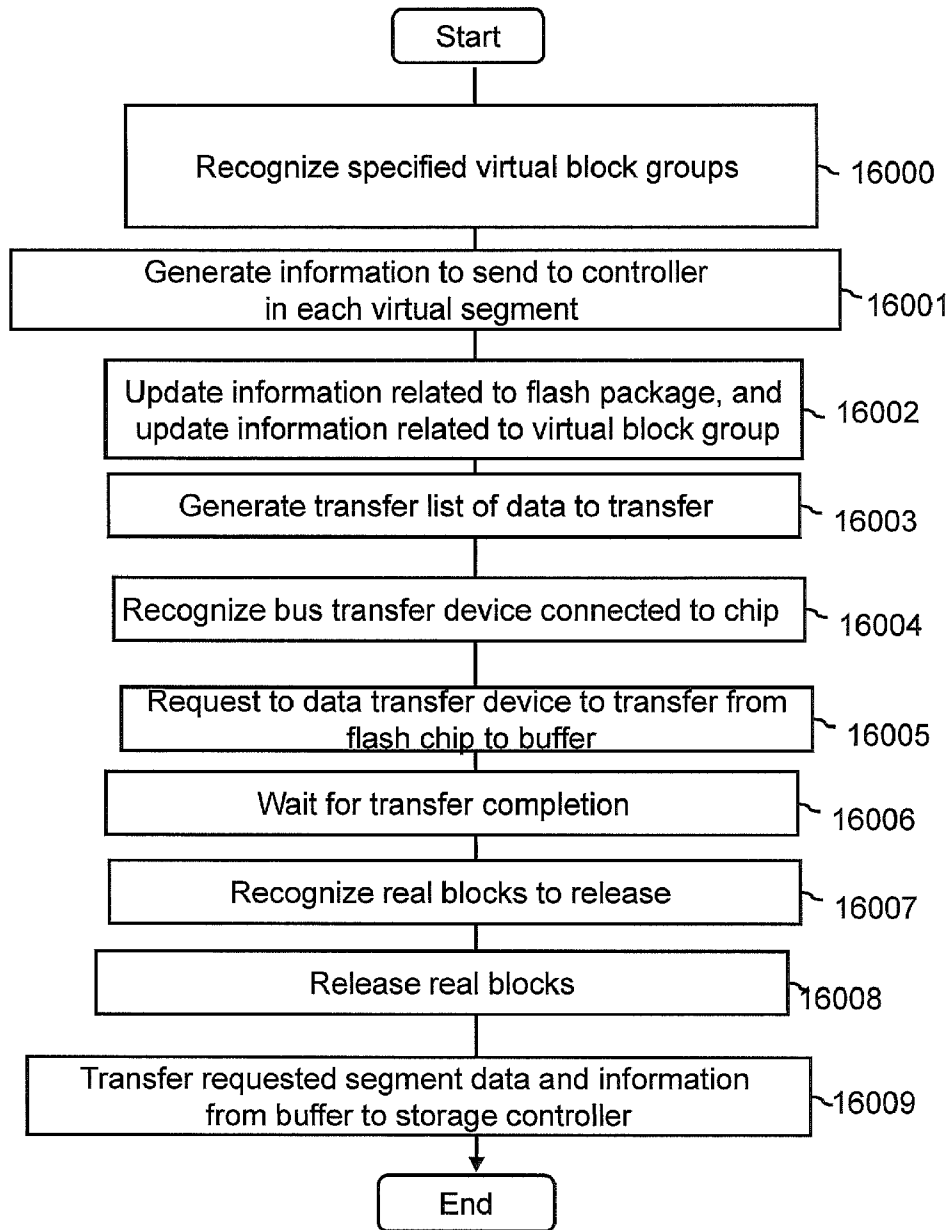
Start

Recognize specified virtual block groups
16000

Generate information to send to controller in each virtual segment
16001

Update information related to flash package, and update information related to virtual block group
16002

Generate transfer list of data to transfer
16003

Recognize bus transfer device connected to chip
16004

Request to data transfer device to transfer from flash chip to buffer
16005

Wait for transfer completion
16006

Recognize real blocks to release
16007

Release real blocks
16008

Transfer requested segment data and information from buffer to storage controller
16009

End